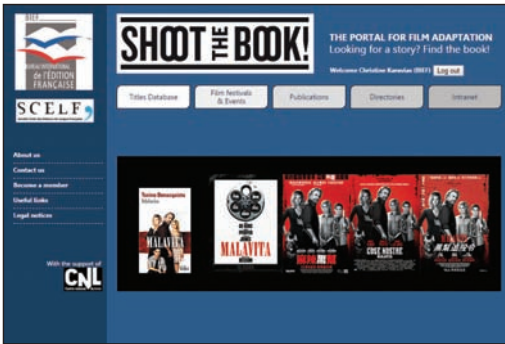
BIEF
BUREAU INTERNATIONAL de l'ÉDITION FRANÇAISE

SCELF

SHOOT THE BOOK!

THE PORTAL FOR FILM ADAPTATION
Looking for a story? Find the book!

Welcome Christine Karavias (BIEF) Log out

Titles Database
Film festivals & Events
Publications
Directories
Intranet

About us
Contact us
Become a member
Useful links
Legal notices

With the support of
CNL

Tonino Benacquista
Malavita

MALAVITA

MALAVITA

COSE NOSTRE
MALAVITA